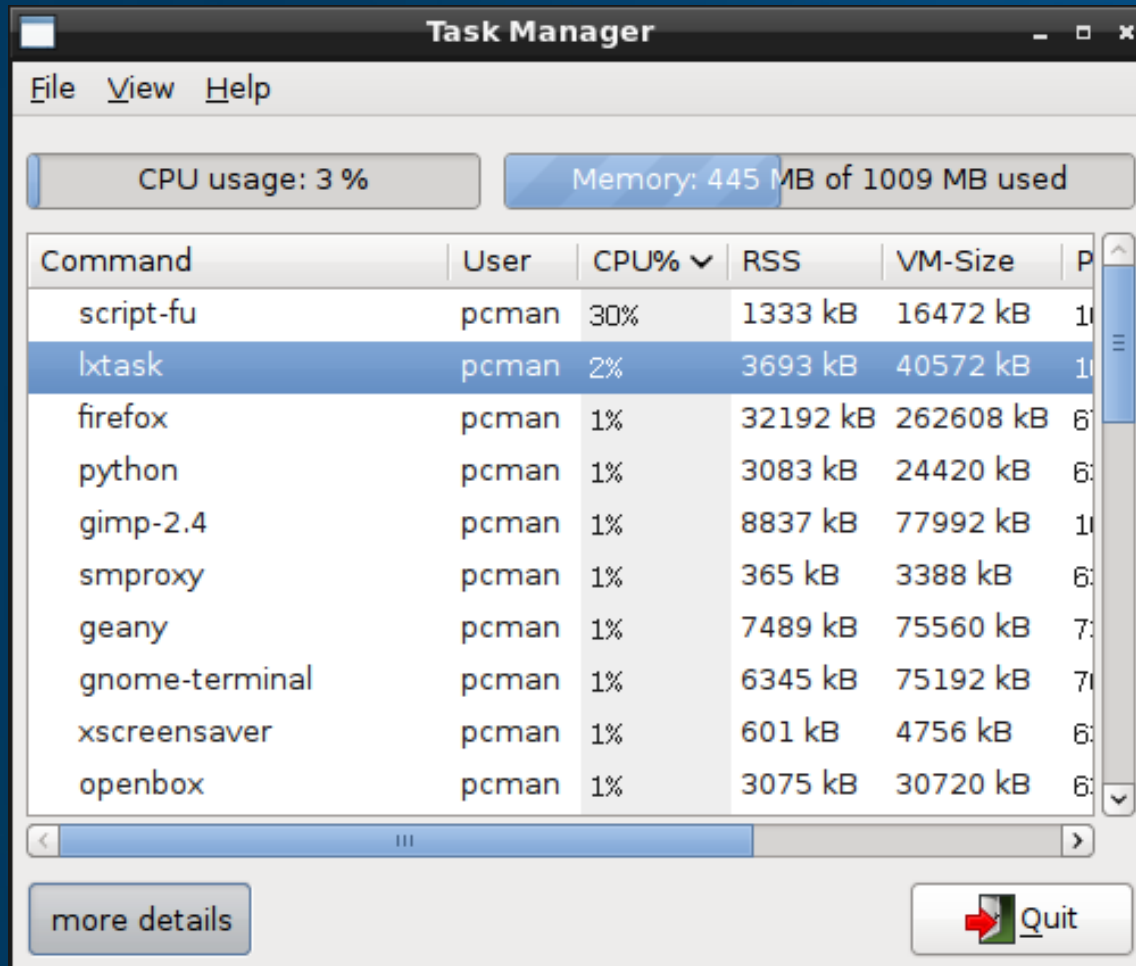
Task Manager

File View Help

CPU usage: 3 %

Memory: 445 MB of 1009 MB used

| Command | User | CPU% | RSS | VM-Size | P |
|---|---|---|---|---|---|
| script-fu | pcman | 30% | 1333 kB | 16472 kB | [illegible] |
| lxtask | pcman | 2% | 3693 kB | 40572 kB | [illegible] |
| firefox | pcman | 1% | 32192 kB | 262608 kB | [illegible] |
| python | pcman | 1% | 3083 kB | 24420 kB | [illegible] |
| gimp-2.4 | pcman | 1% | 8837 kB | 77992 kB | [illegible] |
| smproxy | pcman | 1% | 365 kB | 3388 kB | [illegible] |
| geany | pcman | 1% | 7489 kB | 75560 kB | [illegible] |
| gnome-terminal | pcman | 1% | 6345 kB | 75192 kB | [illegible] |
| xscreensaver | pcman | 1% | 601 kB | 4756 kB | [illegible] |
| openbox | pcman | 1% | 3075 kB | 30720 kB | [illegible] |

more details

Quit